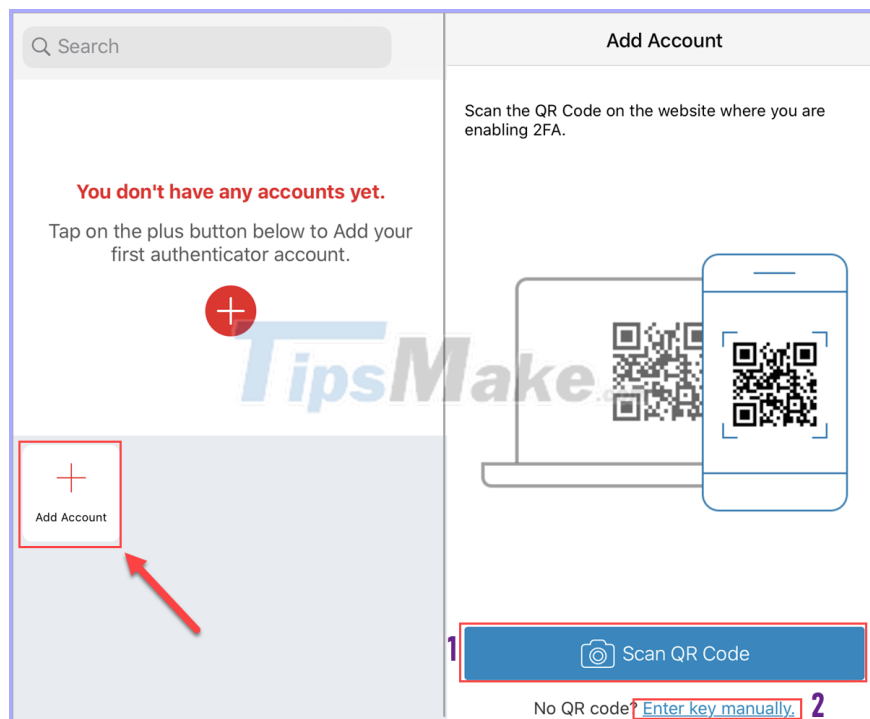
Search

You don't have any accounts yet.

Tap on the plus button below to Add your first authenticator account.

Add Account

Add Account

Scan the QR Code on the website where you are enabling 2FA.

TipsMake

1

Scan QR Code

No QR code? Enter key manually.

2